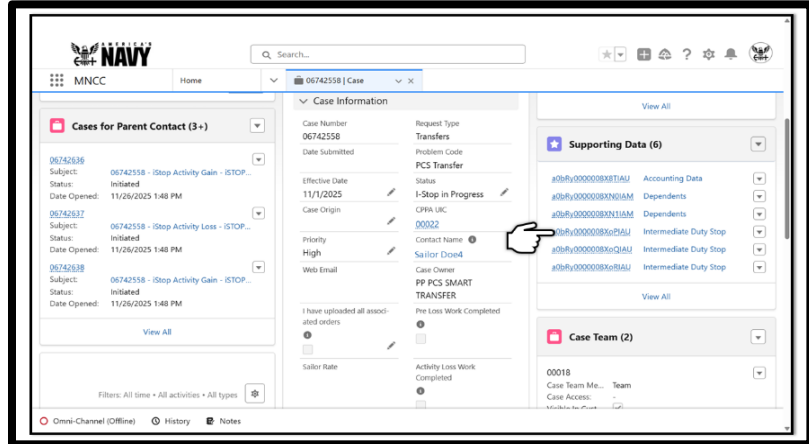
AMERICA'S NAVY

Search...

MNCC

Home

06742558 | Case

Cases for Parent Contact (3+)

06742636
Subject: 06742558 - iStop Activity Gain - iSTOP...
Status: Initiated
Date Opened: 11/26/2025 1:48 PM

06742637
Subject: 06742558 - iStop Activity Loss - iSTOP...
Status: Initiated
Date Opened: 11/26/2025 1:48 PM

06742638
Subject: 06742558 - iStop Activity Gain - iSTOP...
Status: Initiated
Date Opened: 11/26/2025 1:48 PM

View All

Filters: All time • All activities • All types

Case Information

Case Number
06742558

Request Type
Transfers

Date Submitted

Problem Code
PCS Transfer

Effective Date
11/1/2025

Status
I-Stop in Progress

Case Origin

CPPA UIC
00022

Priority
High

Contact Name
Sailor Doe4

Web Email

Case Owner
PP PCS SMART TRANSFER

I have uploaded all associated orders

Pre Loss Work Completed

Sailor Rate

Activity Loss Work Completed

View All

Supporting Data (6)

a0bRy000000BX8TIAU Accounting Data
a0bRy000000BXN0IAM Dependents
a0bRy000000BXN1IAM Dependents
a0bRy000000BXoPIAU Intermediate Duty Stop
a0bRy000000BXoQIAU Intermediate Duty Stop
a0bRy000000BXoRIAU Intermediate Duty Stop

View All

Case Team (2)

00018
Case Team Me... Team
Case Access: -
Visible In Cust...

Omni-Channel (Offline)
History
Notes